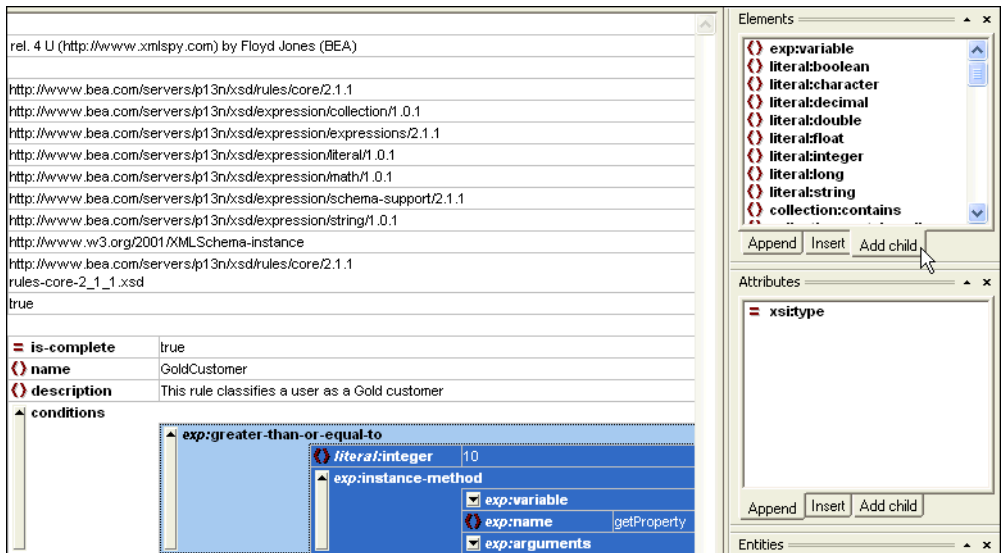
rel. 4 U (http://www.xmlspy.com) by Floyd Jones (BEA)

http://www.bea.com/servers/p13n/xsd/rules/core/2.1.1
http://www.bea.com/servers/p13n/xsd/expression/collection/1.0.1
http://www.bea.com/servers/p13n/xsd/expression/expressions/2.1.1
http://www.bea.com/servers/p13n/xsd/expression/literal/1.0.1
http://www.bea.com/servers/p13n/xsd/expression/math/1.0.1
http://www.bea.com/servers/p13n/xsd/expression/schema-support/2.1.1
http://www.bea.com/servers/p13n/xsd/expression/string/1.0.1
http://www.w3.org/2001/XMLSchema-instance
http://www.bea.com/servers/p13n/xsd/rules/core/2.1.1
rules-core-2_1_1.xsd
true

| = is-complete | true |
|---|---|
| {} name | GoldCustomer |
| {} description | This rule classifies a user as a Gold customer |

conditions
exp:greater-than-or-equal-to
literal:integer 10
exp:instance-method
exp:variable
exp:name getProperty
exp:arguments

Elements
exp:variable
literal:boolean
literal:character
literal:decimal
literal:double
literal:float
literal:integer
literal:long
literal:string
collection:contains
Append Insert Add child

Attributes
= xsi:type
Append Insert Add child

Entities